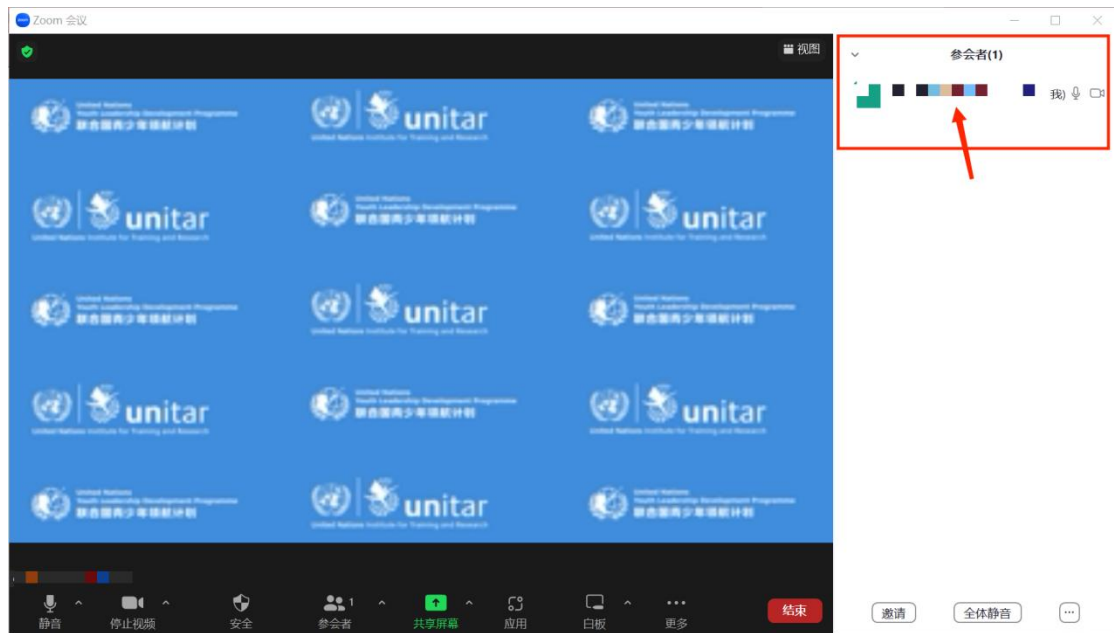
Zoom 会议

视图

United Nations Youth Leadership Development Programme 联合国青少年领航计划

unitar United Nations Institute for Training and Research

unitar United Nations Institute for Training and Research

United Nations Youth Leadership Development Programme 联合国青少年领航计划

unitar United Nations Institute for Training and Research

United Nations Youth Leadership Development Programme 联合国青少年领航计划

unitar United Nations Institute for Training and Research

United Nations Youth Leadership Development Programme 联合国青少年领航计划

unitar United Nations Institute for Training and Research

United Nations Youth Leadership Development Programme 联合国青少年领航计划

unitar United Nations Institute for Training and Research

unitar United Nations Institute for Training and Research

United Nations Youth Leadership Development Programme 联合国青少年领航计划

unitar United Nations Institute for Training and Research

United Nations Youth Leadership Development Programme 联合国青少年领航计划

unitar United Nations Institute for Training and Research

United Nations Youth Leadership Development Programme 联合国青少年领航计划

静音 停止视频 安全 参会者 1 共享屏幕 应用 白板 更多 结束

参会者(1)

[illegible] 我)

邀请 全体静音 ···